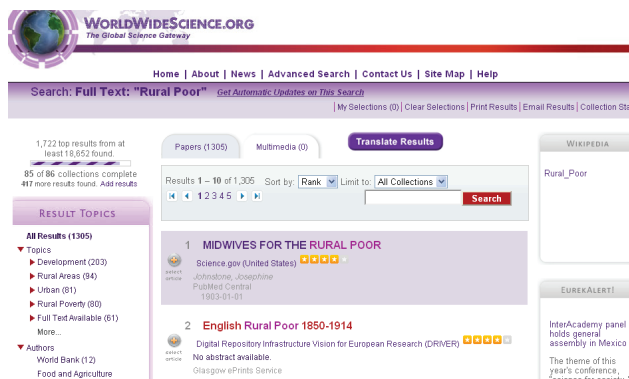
WORLDWIDESCIENCE.ORG
The Global Science Gateway

Home | About | News | Advanced Search | Contact Us | Site Map | Help

Search: Full Text: "Rural Poor" Get Automatic Updates on This Search

| My Selections (0) | Clear Selections | Print Results | Email Results | Collection Sta

1,722 top results from at least 18,652 found.

85 of 86 collections complete
417 more results found. Add results

RESULT TOPICS

All Results (1305)
Topics
Development (203)
Rural Areas (94)
Urban (81)
Rural Poverty (80)
Full Text Available (61)
More...
Authors
World Bank (12)
Food and Agriculture

Papers (1305)
Multimedia (0)

Translate Results

Results 1 – 10 of 1,305 Sort by: Rank Limit to: All Collections

1 2 3 4 5

Search

1 MIDWIVES FOR THE RURAL POOR
select article
Science.gov (United States)
Johnstone, Josephine
PubMed Central
1903-01-01

2 English Rural Poor 1850-1914
select article
Digital Repository Infrastructure Vision for European Research (DRIVER)
No abstract available.
Glasgow ePrints Service

WIKIPEDIA

Rural_Poor

EUREKALERT!

InterAcademy panel holds general assembly in Mexico

The theme of this year's conference,